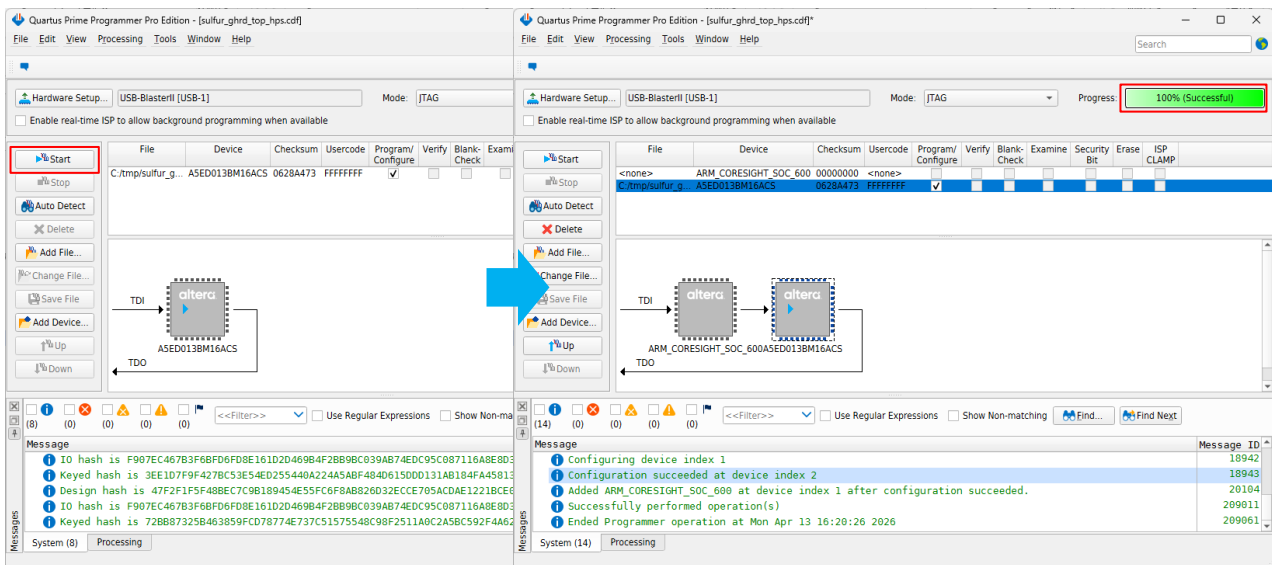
Quartus Prime Programmer Pro Edition - [sulfur_ghrd_top_hps.cdf]

File Edit View Processing Tools Window Help

Hardware Setup... USB-BlasterII [USB-1] Mode: JTAG

Enable real-time ISP to allow background programming when available

Start
Stop
Auto Detect
Delete
Add File...
Change File...
Save File
Add Device...
Up
Down

| File | Device | Checksum | Usercode | Program/ Configure | Verify | Blank-Check | Exami |
|---|---|---|---|---|---|---|---|
| C:/tmp/sulfur_g... | A5ED013BM16ACS | 0628A473 | FFFFFFFF | ✓ | | | |

TDI
altera
A5ED013BM16ACS
TDO

(8) (0) (0) (0) (0) <<Filter>> Use Regular Expressions Show Non-ma

Message
IO hash is F907EC467B3F6BFD6FD8E161D2D469B4F2BB9BC039AB74EDC95C087116A8E8D3
Keyed hash is 3EE1D7F9F427BC53E54ED255440A224A5ABF484D615DDD131AB184FA45813
Design hash is 47F2F1F5F48BEC7C9B189454E55FC6F8AB826D32ECCE705ACDAE1221BCE6
IO hash is F907EC467B3F6BFD6FD8E161D2D469B4F2BB9BC039AB74EDC95C087116A8E8D3
Keyed hash is 72BB87325B463859FCD78774E737C51575548C98F2511A0C2A5BC592F4A62

Messages
System (8) Processing

Quartus Prime Programmer Pro Edition - [sulfur_ghrd_top_hps.cdf]*

File Edit View Processing Tools Window Help

Search

Hardware Setup... USB-BlasterII [USB-1] Mode: JTAG Progress: 100% (Successful)

Enable real-time ISP to allow background programming when available

Start
Stop
Auto Detect
Delete
Add File...
Change File...
Save File
Add Device...
Up
Down

| File | Device | Checksum | Usercode | Program/ Configure | Verify | Blank-Check | Examine | Security Bit | Erase | ISP CLAMP |
|---|---|---|---|---|---|---|---|---|---|---|
| <none> | ARM_CORESIGHT_SOC_600 | 00000000 | <none> | | | | | | | |
| C:/tmp/sulfur_g... | A5ED013BM16ACS | 0628A473 | FFFFFFFF | ✓ | | | | | | |

TDI
altera
altera
ARM_CORESIGHT_SOC_600A5ED013BM16ACS
TDO

(14) (0) (0) (0) (0) <<Filter>> Use Regular Expressions Show Non-matching Find... Find Next

| Message | Message ID |
|---|---|
| Configuring device index 1 | 18942 |
| Configuration succeeded at device index 2 | 18943 |
| Added ARM_CORESIGHT_SOC_600 at device index 1 after configuration succeeded. | 20104 |
| Successfully performed operation(s) | 209011 |
| Ended Programmer operation at Mon Apr 13 16:20:26 2026 | 209061 |

Messages
System (14) Processing